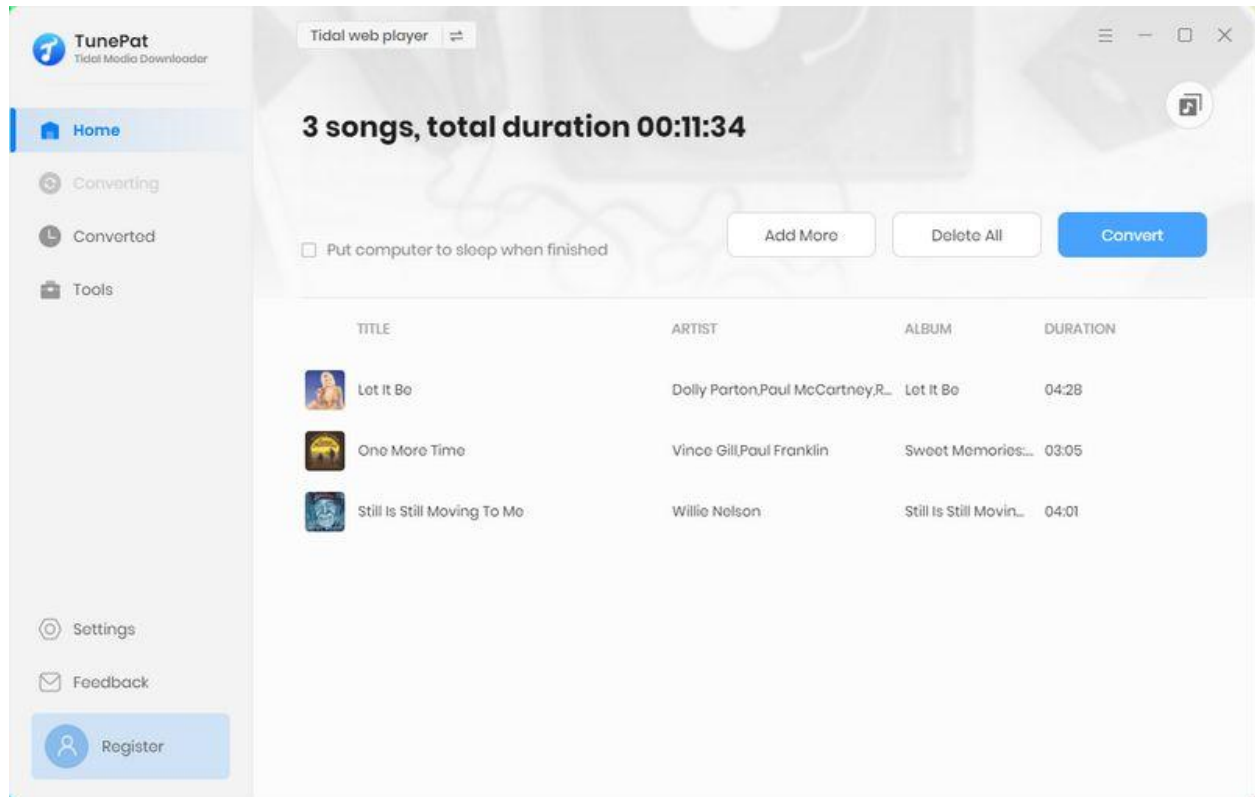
TunePat
Tidal Media Downloader

Home

Converting

Converted

Tools

Settings

Feedback

Register

Tidal web player

3 songs, total duration 00:11:34

Put computer to sleep when finished

Add More

Delete All

Convert

| TITLE | ARTIST | ALBUM | DURATION |
|---|---|---|---|
| Let It Be | Dolly Parton,Paul McCartney,R... | Let It Be | 04:28 |
| One More Time | Vince Gill,Paul Franklin | Sweet Memories:... | 03:05 |
| Still Is Still Moving To Me | Willie Nelson | Still Is Still Movin... | 04:01 |